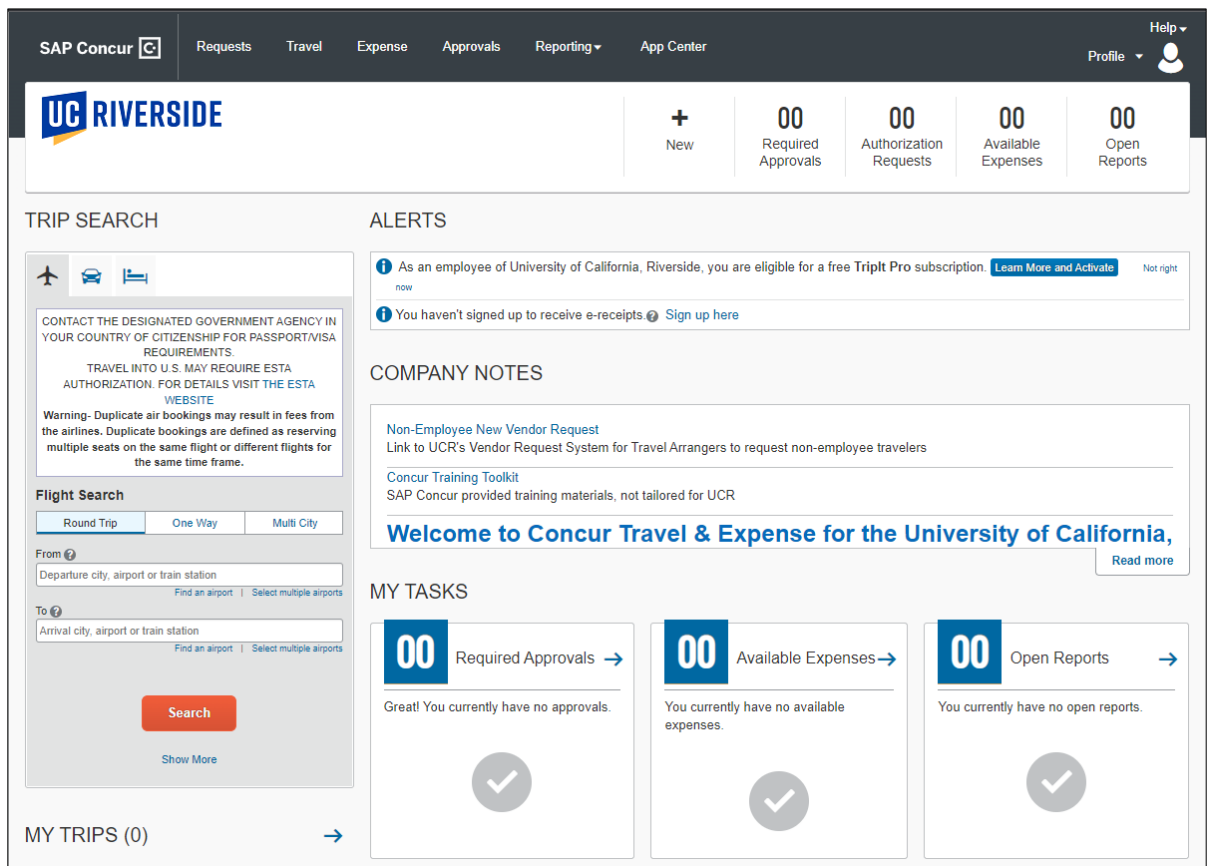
SAP Concur C Requests Travel Expense Approvals Reporting App Center Help Profile

UC RIVERSIDE

+ New
00 Required Approvals
00 Authorization Requests
00 Available Expenses
00 Open Reports

TRIP SEARCH

CONTACT THE DESIGNATED GOVERNMENT AGENCY IN YOUR COUNTRY OF CITIZENSHIP FOR PASSPORT/VISA REQUIREMENTS.
TRAVEL INTO U.S. MAY REQUIRE ESTA AUTHORIZATION. FOR DETAILS VISIT THE ESTA WEBSITE
Warning- Duplicate air bookings may result in fees from the airlines. Duplicate bookings are defined as reserving multiple seats on the same flight or different flights for the same time frame.

Flight Search

| Round Trip | One Way | Multi City |
|---|---|---|

From
Departure city, airport or train station
Find an airport | Select multiple airports
To
Arrival city, airport or train station
Find an airport | Select multiple airports

Search

Show More

MY TRIPS (0)

ALERTS

As an employee of University of California, Riverside, you are eligible for a free TripIt Pro subscription. Learn More and Activate Not right now

You haven't signed up to receive e-receipts. Sign up here

COMPANY NOTES

Non-Employee New Vendor Request
Link to UCR's Vendor Request System for Travel Arrangers to request non-employee travelers

Concur Training Toolkit
SAP Concur provided training materials, not tailored for UCR

Welcome to Concur Travel & Expense for the University of California,

Read more

MY TASKS

00 Required Approvals
Great! You currently have no approvals.

00 Available Expenses
You currently have no available expenses.

00 Open Reports
You currently have no open reports.